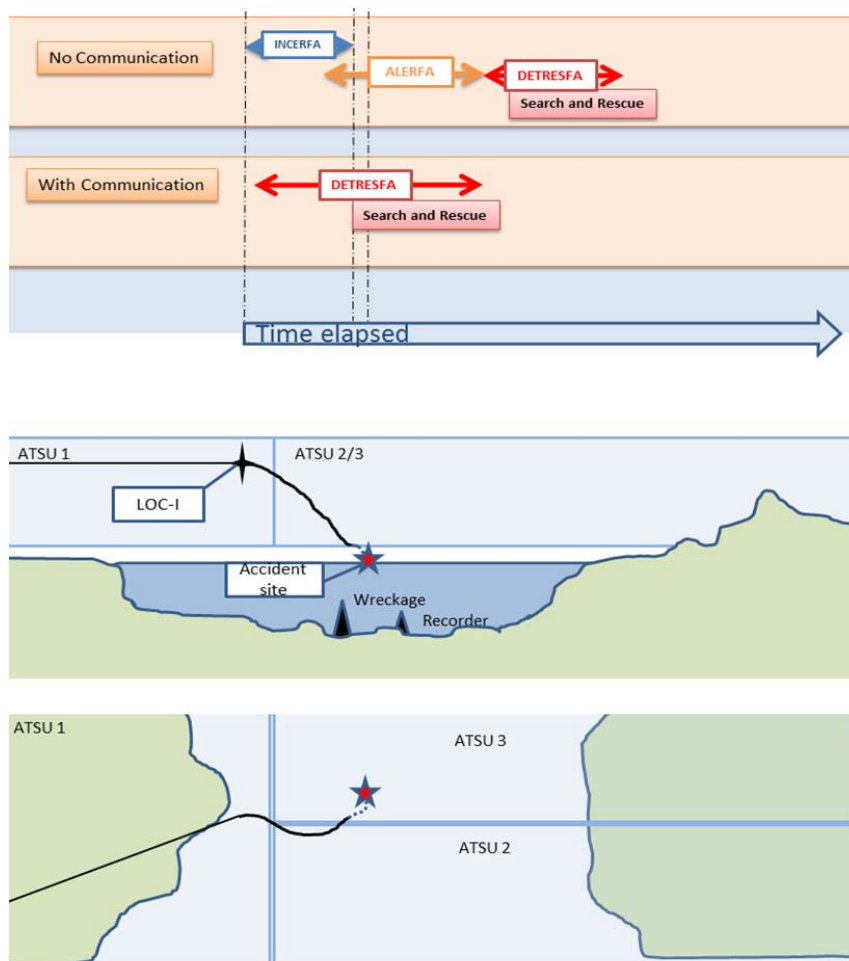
No Communication

INCERFA

ALERFA

DETRESFA

Search and Rescue

With Communication

DETRESFA

Search and Rescue

Time elapsed

ATSU 1

ATSU 2/3

LOC-I

Accident site

Wreckage

Recorder

ATSU 1

ATSU 3

ATSU 2